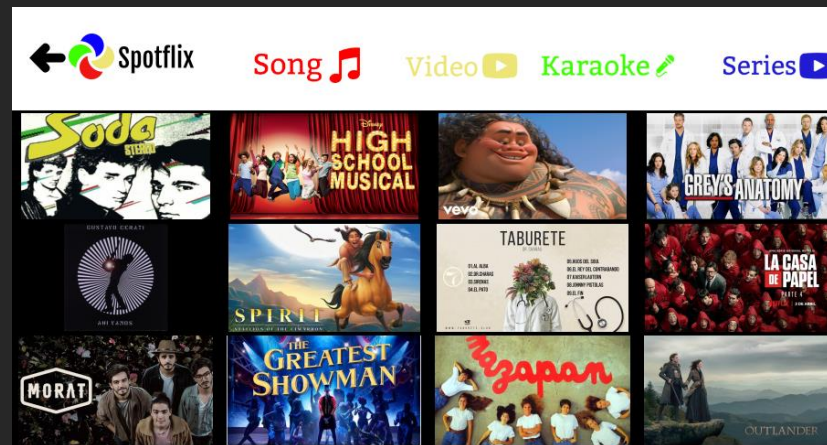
Spotflix

Song

Video

Karaoke

Series

Soda Stereo

Disney
HIGH SCHOOL MUSICAL

vevo

GREY'S ANATOMY

GUSTAVO CERATI
AHI VAMOS

SPIRIT
STALLION OF THE CIMARRON

TABURETE

LA CASA DE PAPEL
PARTE 4

MORAT

THE GREATEST SHOWMAN

mazapan

OUTLANDER